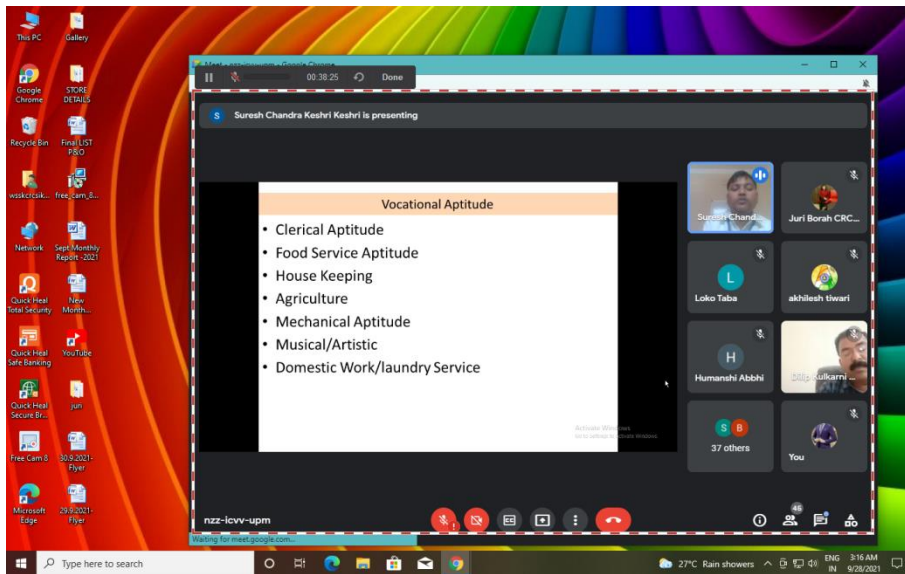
This PC
Gallery
Google Chrome
STORE DETAILS
Recycle Bin
Final LIST P&O
wsskcrcsik...
free_cam_8...
Network
Sept Monthly Report - 2021
Quick Heal Total Security
New Month...
Quick Heal Safe Banking
YouTube
Quick Heal Secure Br...
juri
Free Cam 8
30.9.2021-Flyer
Microsoft Edge
29.9.2021-Flyer

00:38:25
Done

Suresh Chandra Keshri Keshri is presenting

Vocational Aptitude
• Clerical Aptitude
• Food Service Aptitude
• House Keeping
• Agriculture
• Mechanical Aptitude
• Musical/Artistic
• Domestic Work/laundry Service

Activate Windows
Go to Settings to activate Windows.

Suresh Chand...
Juri Borah CRC...
L
Loko Taba
akhilesh tiwari
H
Humanshi Abhhi
Dilip Kulkarni ...
S B
37 others
You

nzz-icvv-upm
45
Waiting for meet.google.com...

Type here to search
27°C Rain showers
ENG IN
3:16 AM
9/28/2021